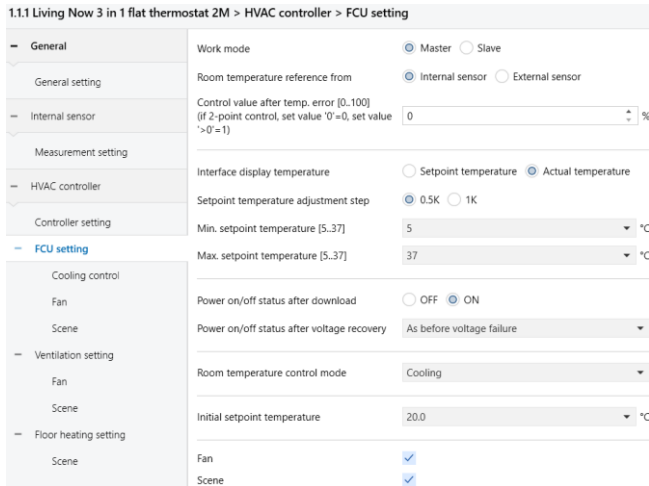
1.1.1 Living Now 3 in 1 flat thermostat 2M > HVAC controller > FCU setting

– General

General setting

– Internal sensor

Measurement setting

– HVAC controller

Controller setting

– FCU setting

Cooling control

Fan

Scene

– Ventilation setting

Fan

Scene

– Floor heating setting

Scene

| | |
|---|---|
| Work mode | Master Slave |
| Room temperature reference from | Internal sensor External sensor |
| Control value after temp. error [0..100] (if 2-point control, set value '0'=0, set value '>0'=1) | 0 % |
| Interface display temperature | Setpoint temperature Actual temperature |
| Setpoint temperature adjustment step | 0.5K 1K |
| Min. setpoint temperature [5..37] | 5 °C |
| Max. setpoint temperature [5..37] | 37 °C |
| Power on/off status after download | OFF ON |
| Power on/off status after voltage recovery | As before voltage failure |
| Room temperature control mode | Cooling |
| Initial setpoint temperature | 20.0 °C |
| Fan | ✓ |
| Scene | ✓ |